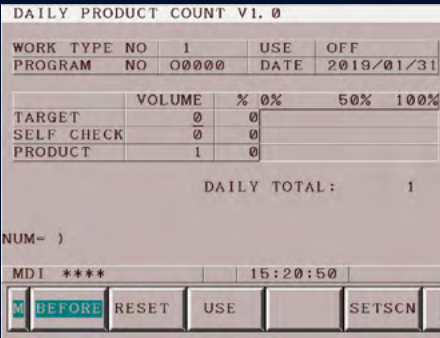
DAILY PRODUCT COUNT V1.0

| WORK TYPE NO | 1 | USE | OFF |
|---|---|---|---|
| PROGRAM NO | O0000 | DATE | 2019/01/31 |

| | VOLUME | % | 0% 50% 100% |
|---|---|---|---|
| TARGET | 0 | 0 | |
| SELF CHECK | 0 | 0 | |
| PRODUCT | 1 | 0 | |

DAILY TOTAL: 1

NUM= )

MDI **** 15:20:50

M BEFORE RESET USE SETSCN